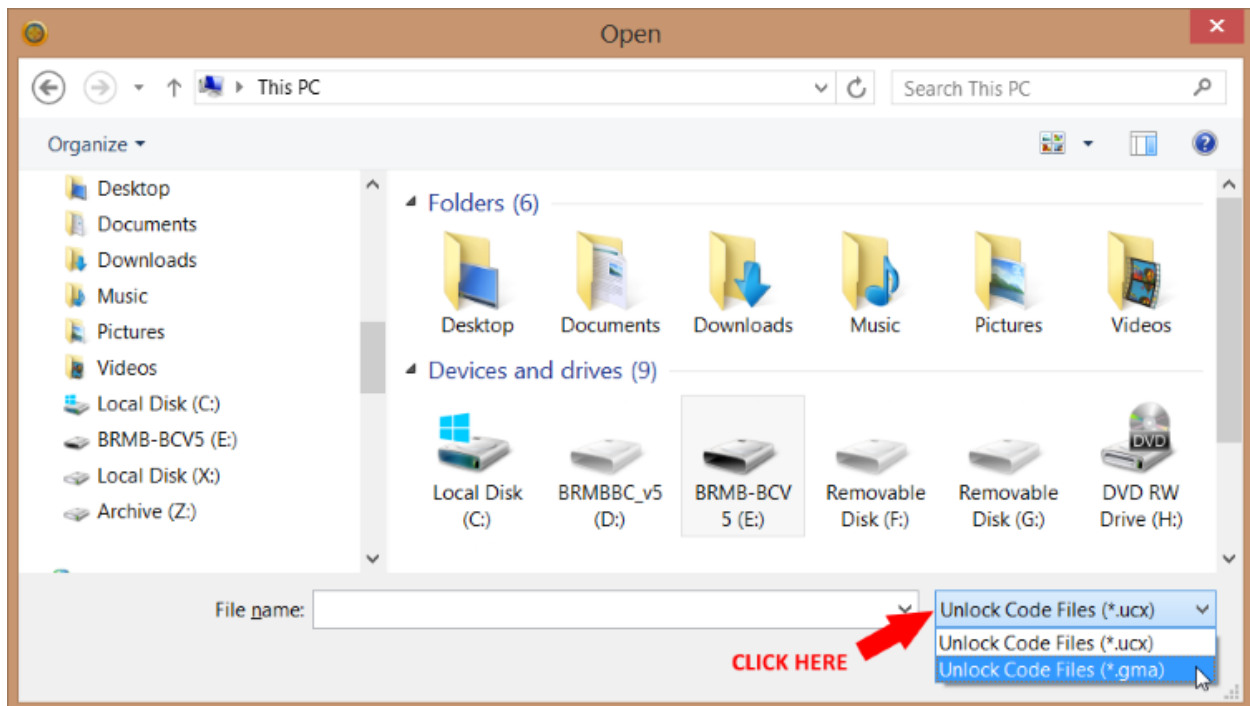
Open

This PC

Search This PC

Organize ▾

Desktop
Documents
Downloads
Music
Pictures
Videos
Local Disk (C:)
BRMB-BCV5 (E:)
Local Disk (X:)
Archive (Z:)

Folders (6)

Desktop
Documents
Downloads
Music
Pictures
Videos

Devices and drives (9)

Local Disk (C:)
BRMBBC_v5 (D:)
BRMB-BCV5 (E:)
Removable Disk (F:)
Removable Disk (G:)
DVD RW Drive (H:)

DVD

File name:

Unlock Code Files (*.ucx)

Unlock Code Files (*.ucx)
Unlock Code Files (*.gma)

CLICK HERE